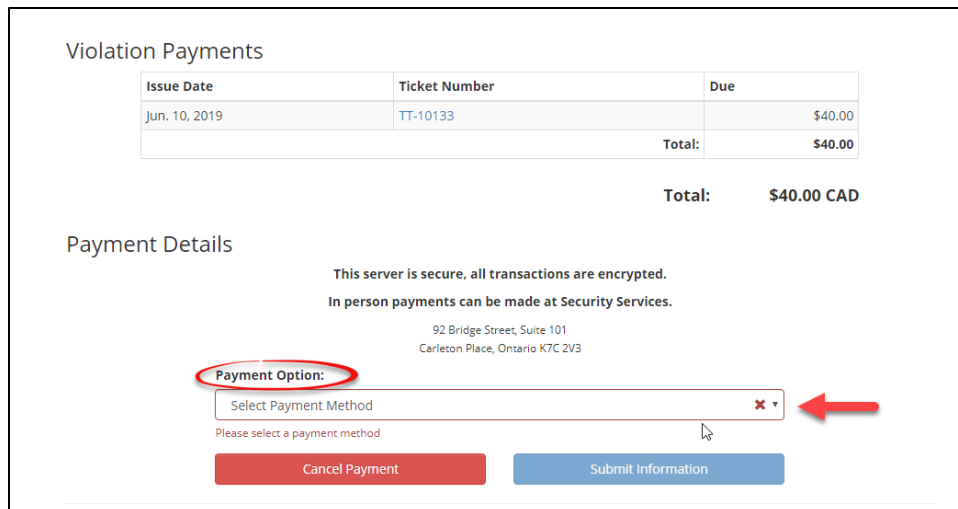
Violation Payments

| Issue Date | Ticket Number | Due |
|---|---|---|
| Jun. 10, 2019 | TT-10133 | $40.00 |
| | Total: | $40.00 |

Total: $40.00 CAD

Payment Details

This server is secure, all transactions are encrypted.

In person payments can be made at Security Services.

92 Bridge Street, Suite 101
Carleton Place, Ontario K7C 2V3

Payment Option:

Select Payment Method

Please select a payment method

Cancel Payment

Submit Information